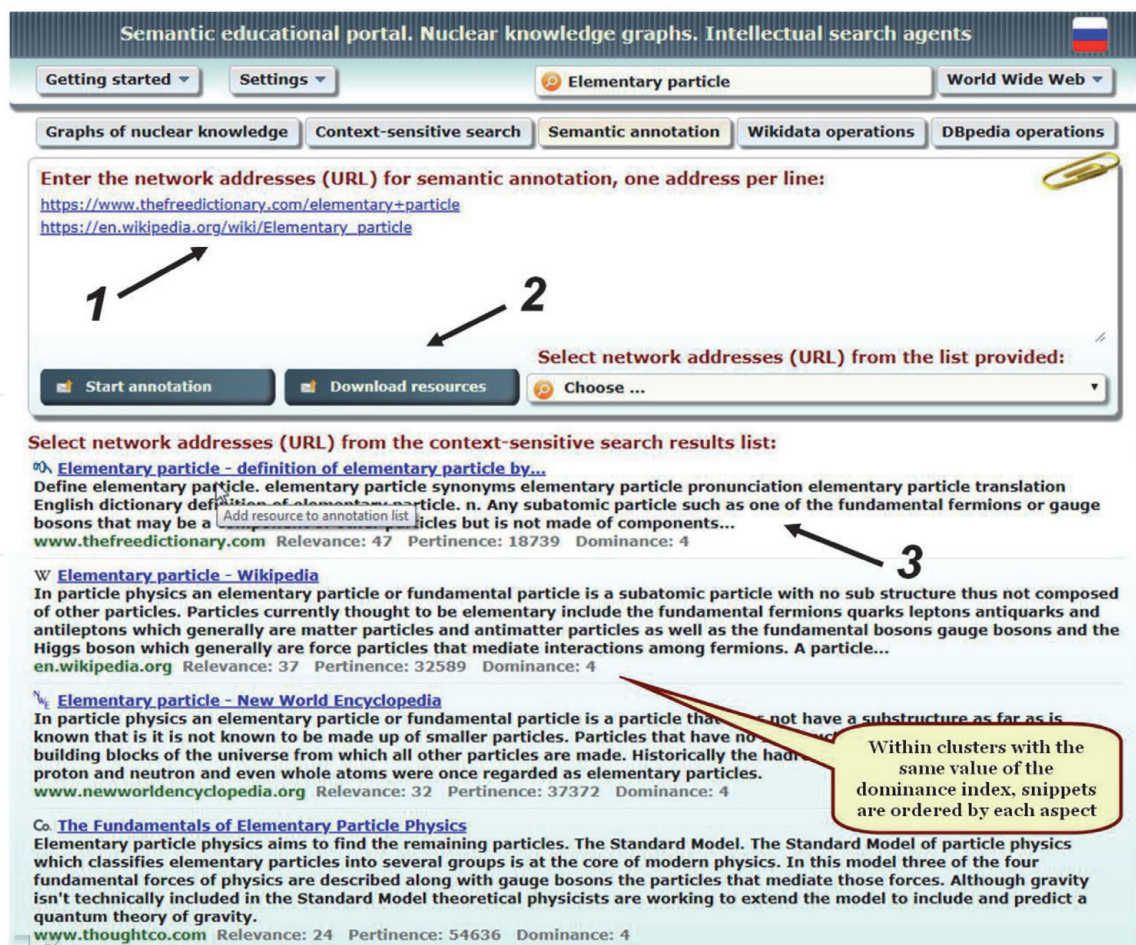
Semantic educational portal. Nuclear knowledge graphs. Intellectual search agents

Getting started ▾ Settings ▾ Elementary particle World Wide Web ▾

Graphs of nuclear knowledge | Context-sensitive search | Semantic annotation | Wikidata operations | DBpedia operations

Enter the network addresses (URL) for semantic annotation, one address per line:
https://www.thefreedictionary.com/elementary+particle
https://en.wikipedia.org/wiki/Elementary_particle

1

2

Select network addresses (URL) from the list provided:

Start annotation  Download resources  Choose ...

Select network addresses (URL) from the context-sensitive search results list:

Elementary particle - definition of elementary particle by...
Define elementary particle. elementary particle synonyms elementary particle pronunciation elementary particle translation English dictionary def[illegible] particle. n. Any subatomic particle such as one of the fundamental fermions or gauge bosons that may be a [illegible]ticles but is not made of components...
Add resource to annotation list
www.thefreedictionary.com Relevance: 47 Pertinence: 18739 Dominance: 4

3

W Elementary particle - Wikipedia
In particle physics an elementary particle or fundamental particle is a subatomic particle with no sub structure thus not composed of other particles. Particles currently thought to be elementary include the fundamental fermions quarks leptons antiquarks and antileptons which generally are matter particles and antimatter particles as well as the fundamental bosons gauge bosons and the Higgs boson which generally are force particles that mediate interactions among fermions. A particle...
en.wikipedia.org Relevance: 37 Pertinence: 32589 Dominance: 4

Elementary particle - New World Encyclopedia
In particle physics an elementary particle or fundamental particle is a particle that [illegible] not have a substructure as far as is known that is it is not known to be made up of smaller particles. Particles that have no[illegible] building blocks of the universe from which all other particles are made. Historically the hadr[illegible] proton and neutron and even whole atoms were once regarded as elementary particles.
www.newworldencyclopedia.org Relevance: 32 Pertinence: 37372 Dominance: 4

Within clusters with the same value of the dominance index, snippets are ordered by each aspect

Co. The Fundamentals of Elementary Particle Physics
Elementary particle physics aims to find the remaining particles. The Standard Model. The Standard Model of particle physics which classifies elementary particles into several groups is at the core of modern physics. In this model three of the four fundamental forces of physics are described along with gauge bosons the particles that mediate those forces. Although gravity isn't technically included in the Standard Model theoretical physicists are working to extend the model to include and predict a quantum theory of gravity.
www.thoughtco.com Relevance: 24 Pertinence: 54636 Dominance: 4